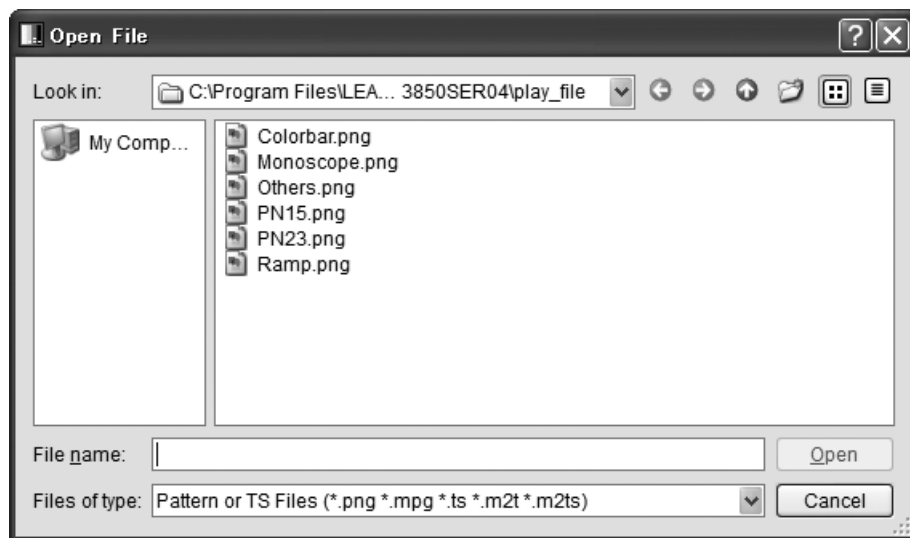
Open File

Look in: C:\Program Files\LEA... 3850SER04\play_file

My Comp...

Colorbar.png
Monoscope.png
Others.png
PN15.png
PN23.png
Ramp.png

File name:
Open

Files of type: Pattern or TS Files (*.png *.mpg *.ts *.m2t *.m2ts)
Cancel